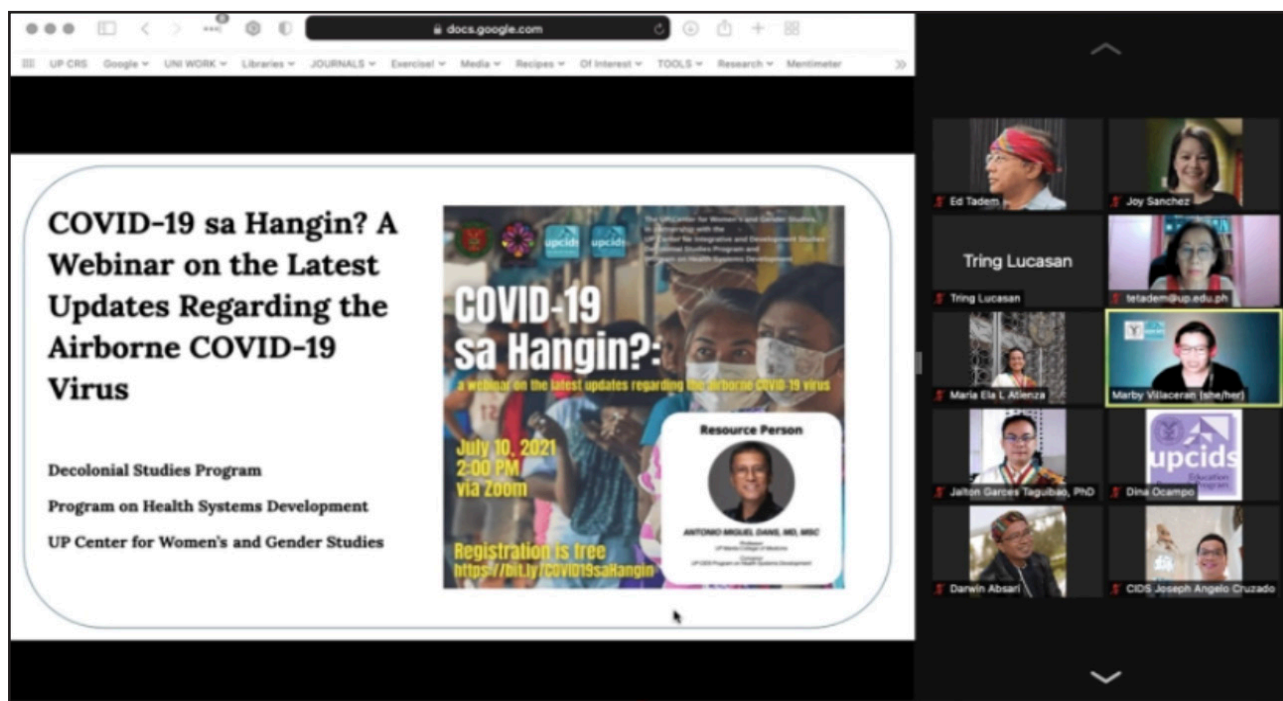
docs.google.com

UP CRS Google UNI WORK Libraries JOURNALS Exercise! Media Recipes Of Interest TOOLS Research Mentimeter

COVID-19 sa Hangin? A Webinar on the Latest Updates Regarding the Airborne COVID-19 Virus

Decolonial Studies Program

Program on Health Systems Development

UP Center for Women's and Gender Studies

upcids upcids

The UP Center for Women's and Gender Studies, in partnership with the UP Center for Integrative and Development Studies Decolonial Studies Program and Program on Health Systems Development

COVID-19 sa Hangin?:

a webinar on the latest updates regarding the airborne COVID-19 virus

July 10, 2021
2:00 PM
via Zoom

Resource Person

ANTONIO MIGUEL DANS, MD, MSC
Professor
UP Manila College of Medicine
Convenor
UP CIDS Program on Health Systems Development

Registration is free
https://bit.ly/COVID19saHangin

Ed Tadem
Joy Sanchez
Tring Lucasan
Tring Lucasan
tetadem@up.edu.ph
Maria Ela L Atienza
Marby Villaceran (she/her)
Jalton Garces Taguibao, PhD
upcids
Education
Dina Ocampo
Darwin Absari
CIDS Joseph Angelo Cruzado